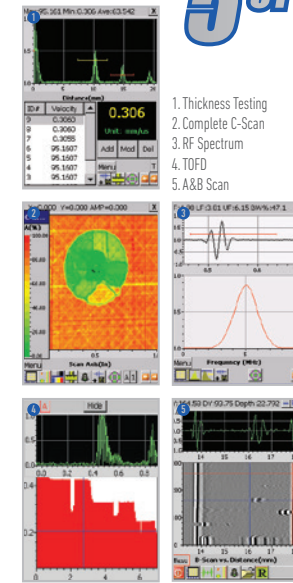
Max:95.161 Min:0.306 Ave:63.542

Distance(mm)

| ID# | Velocity |
|---|---|
| 0 | 0.3060 |
| 1 | 0.3060 |
| 2 | 0.3055 |
| 3 | 95.1607 |
| 4 | 95.1607 |
| 5 | 95.1607 |
| 6 | 95.1607 |

0.306

Unit: mm/us

Add Mod Del

Menu

1. Thickness Testing
2. Complete C-Scan
3. RF Spectrum
4. TOFD
5. A&B Scan

X=0.000 Y=0.000 AMP=0.000

A(%)

Scan Axis(in)

Menu

Frequency (MHz)

Menu

Hide

B-Scan vs. Distance(mm)